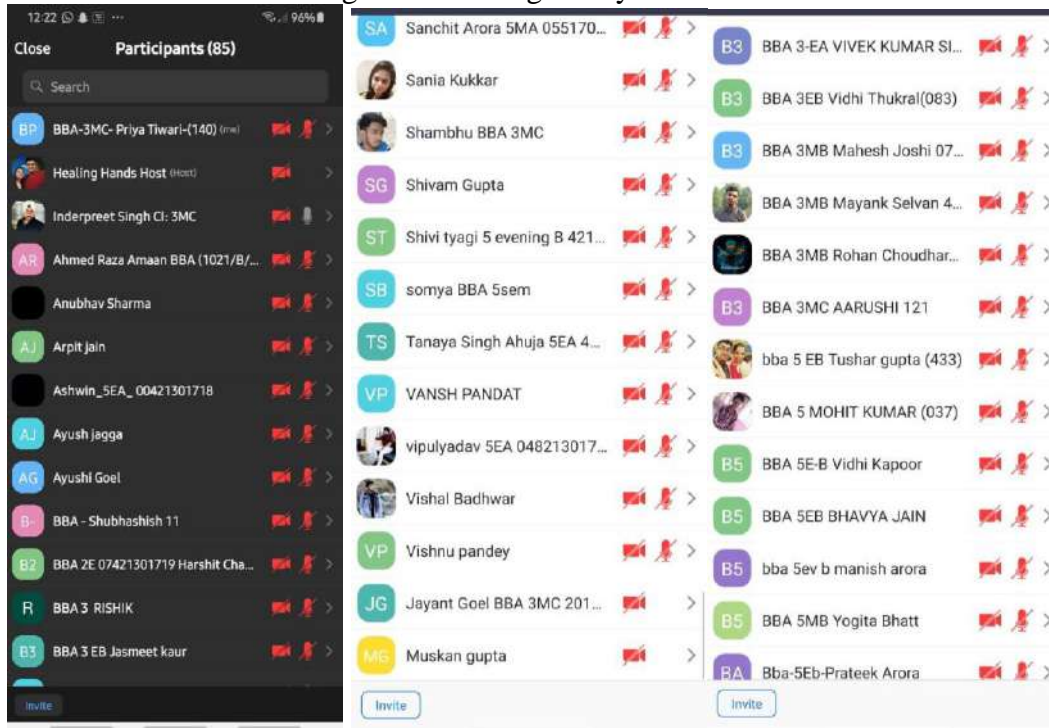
12:22 96%
Close Participants (85)
Search
BP BBA-3MC- Priya Tiwari-(140) (me)
Healing Hands Host (Host)
Inderpreet Singh CI: 3MC
AR Ahmed Raza Amaan BBA (1021/B/...
Anubhav Sharma
AJ Arpit jain
Ashwin_5EA_ 00421301718
AJ Ayush jagga
AG Ayushi Goel
B- BBA - Shubhashish 11
B2 BBA 2E 07421301719 Harshit Cha...
R BBA 3 RISHIK
B3 BBA 3 EB Jasmeet kaur
Invite

SA Sanchit Arora 5MA 055170...
Sania Kukkar
Shambhu BBA 3MC
SG Shivam Gupta
ST Shivi tyagi 5 evening B 421...
SB somya BBA 5sem
TS Tanaya Singh Ahuja 5EA 4...
VP VANSH PANDAT
vipulyadav 5EA 048213017...
Vishal Badhwar
VP Vishnu pandey
JG Jayant Goel BBA 3MC 201...
MG Muskan gupta
Invite

B3 BBA 3-EA VIVEK KUMAR SI...
B3 BBA 3EB Vidhi Thukral(083)
B3 BBA 3MB Mahesh Joshi 07...
BBA 3MB Mayank Selvan 4...
BBA 3MB Rohan Choudhar...
B3 BBA 3MC AARUSHI 121
bba 5 EB Tushar gupta (433)
BBA 5 MOHIT KUMAR (037)
B5 BBA 5E-B Vidhi Kapoor
B5 BBA 5EB BHAVYA JAIN
B5 bba 5ev b manish arora
B5 BBA 5MB Yogita Bhatt
BA Bba-5Eb-Prateek Arora
Invite